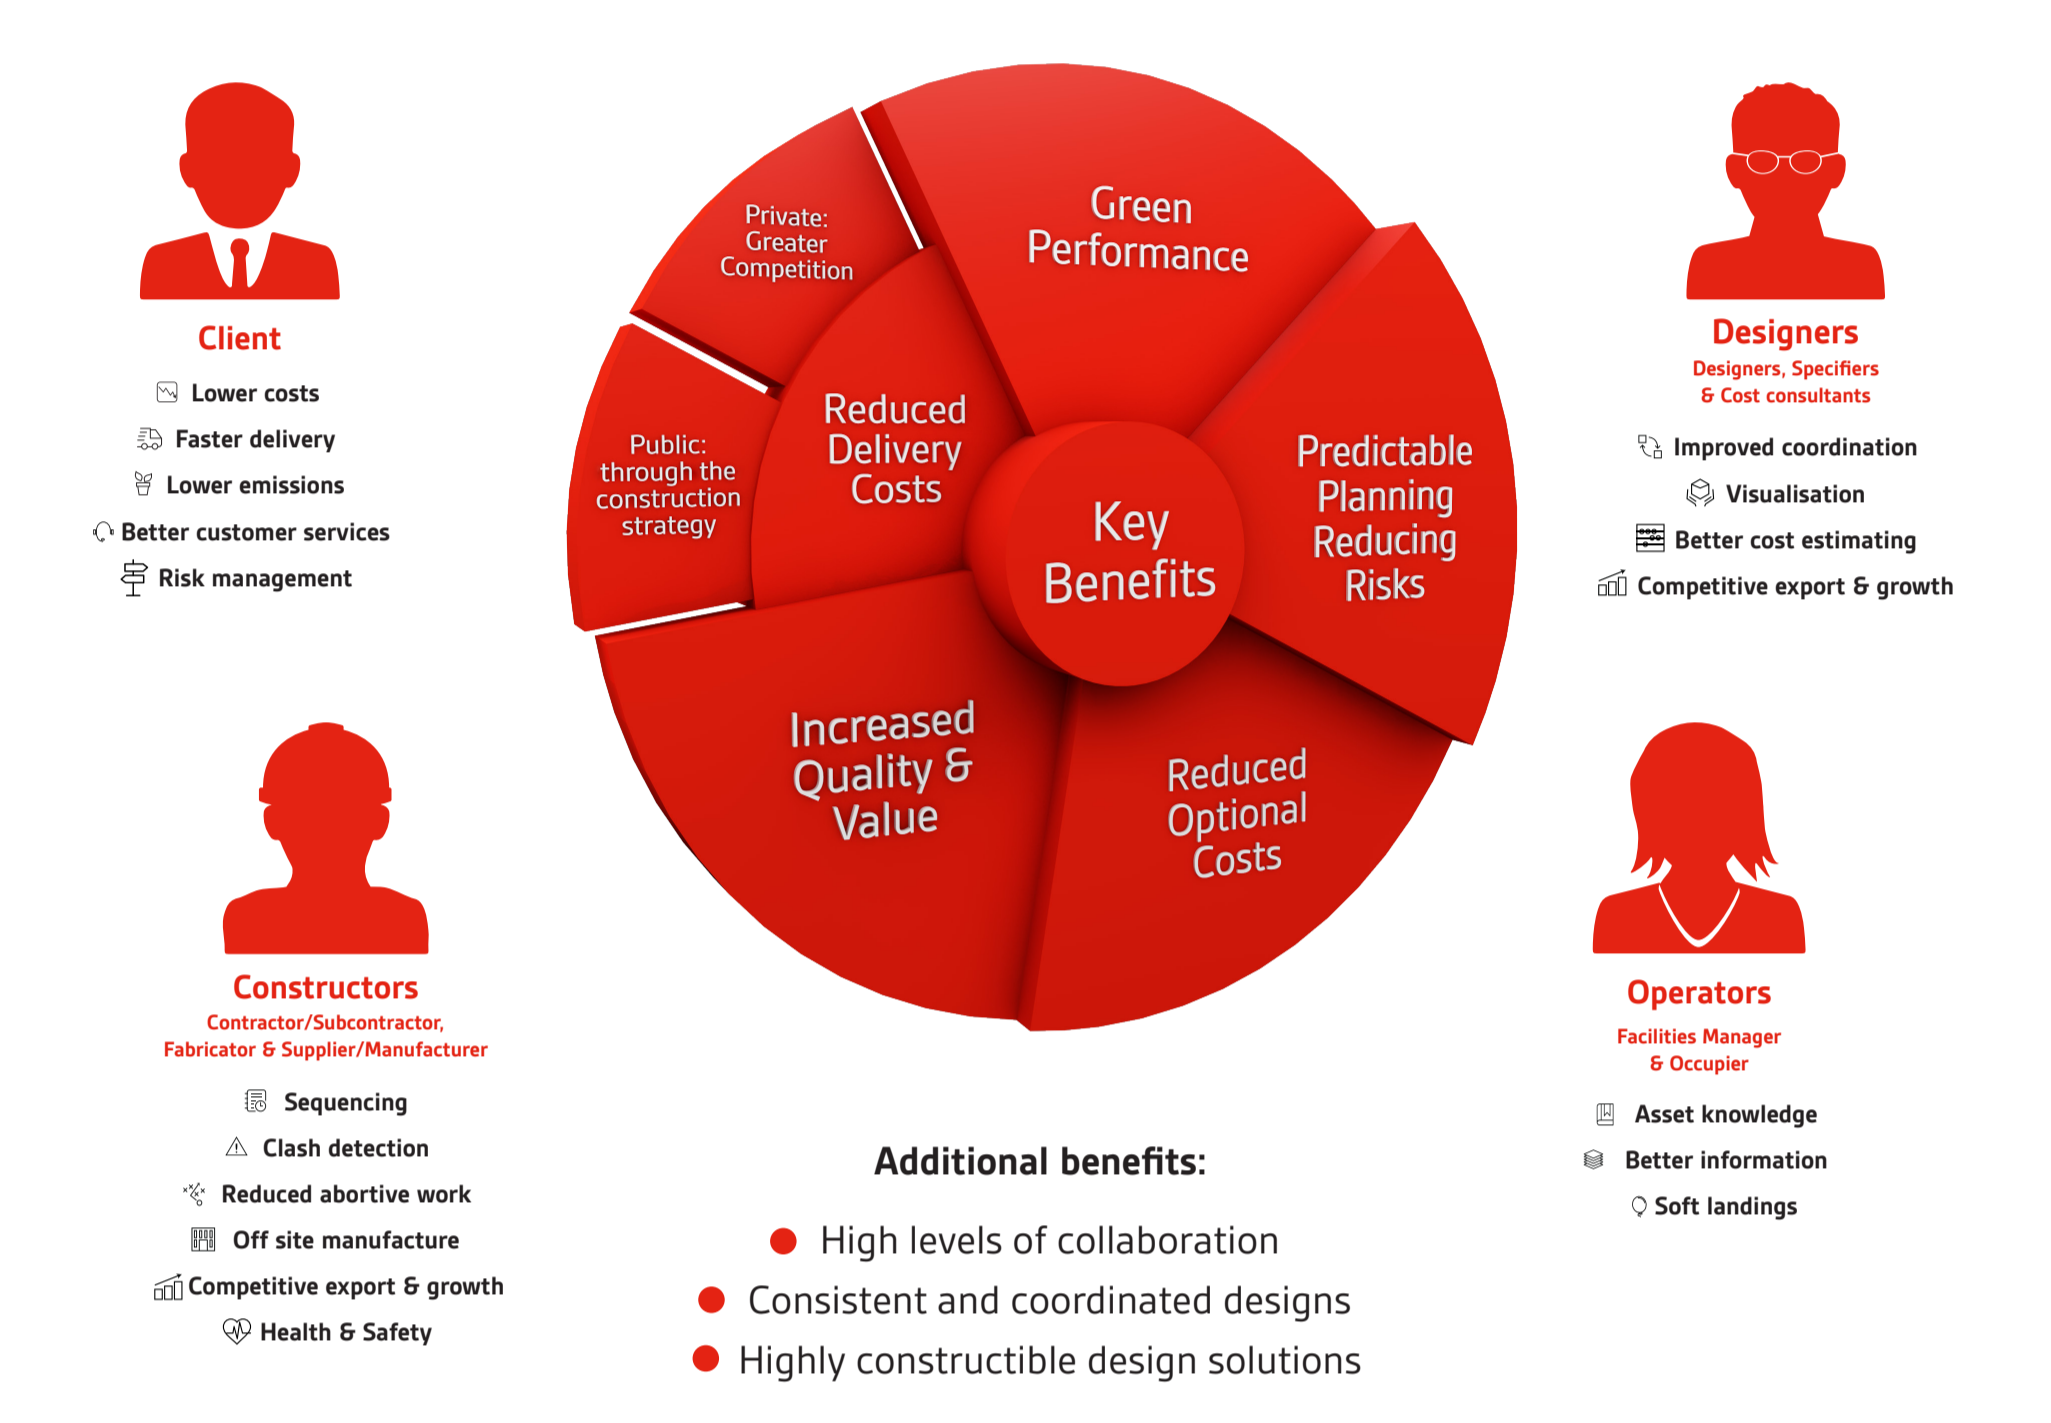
Client

Lower costs
Faster delivery
Lower emissions
Better customer services
Risk management

Private: Greater Competition

Green Performance

Public: through the construction strategy

Reduced Delivery Costs

Key Benefits

Predictable Planning Reducing Risks

Increased Quality & Value

Reduced Optional Costs

Designers
Designers, Specifiers & Cost consultants

Improved coordination
Visualisation
Better cost estimating
Competitive export & growth

Constructors
Contractor/Subcontractor, Fabricator & Supplier/Manufacturer

Sequencing
Clash detection
Reduced abortive work
Off site manufacture
Competitive export & growth
Health & Safety

Operators
Facilities Manager & Occupier

Asset knowledge
Better information
Soft landings

Additional benefits:

High levels of collaboration
Consistent and coordinated designs
Highly constructible design solutions